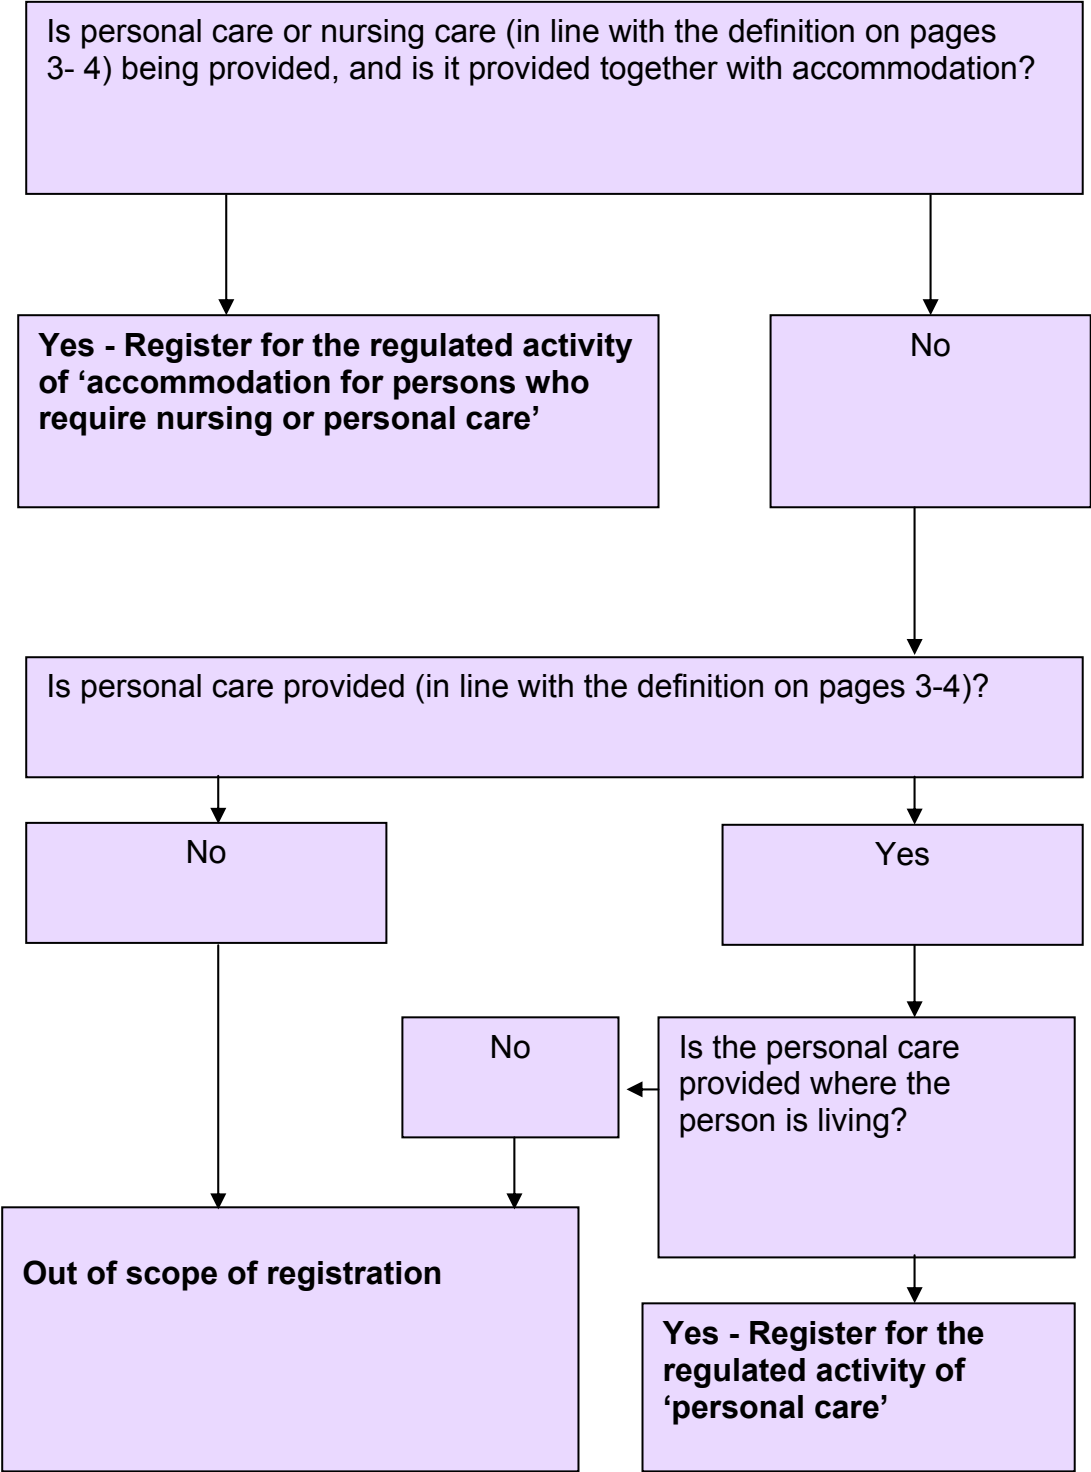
Is personal care or nursing care (in line with the definition on pages 3- 4) being provided, and is it provided together with accommodation?

Yes - Register for the regulated activity of ‘accommodation for persons who require nursing or personal care’

No

Is personal care provided (in line with the definition on pages 3-4)?

No

Yes

No

Is the personal care provided where the person is living?

Out of scope of registration

Yes - Register for the regulated activity of ‘personal care’